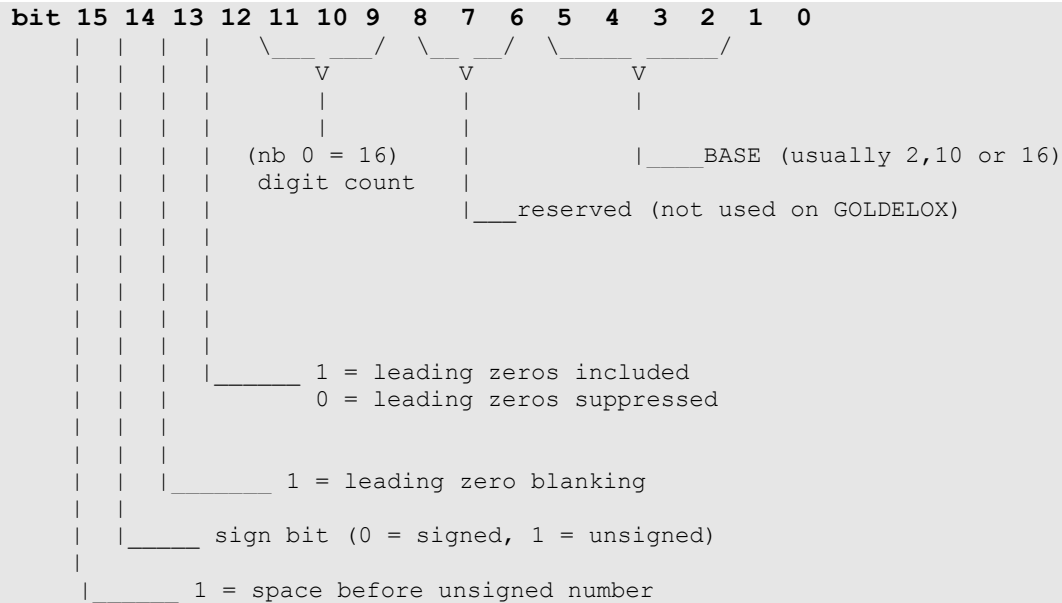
bit 15 14 13 12 11 10 9 8 7 6 5 4 3 2 1 0

(nb 0 = 16)
digit count

BASE (usually 2,10 or 16)

reserved (not used on GOLDELOX)

1 = leading zeros included
0 = leading zeros suppressed

1 = leading zero blanking

sign bit (0 = signed, 1 = unsigned)

1 = space before unsigned number